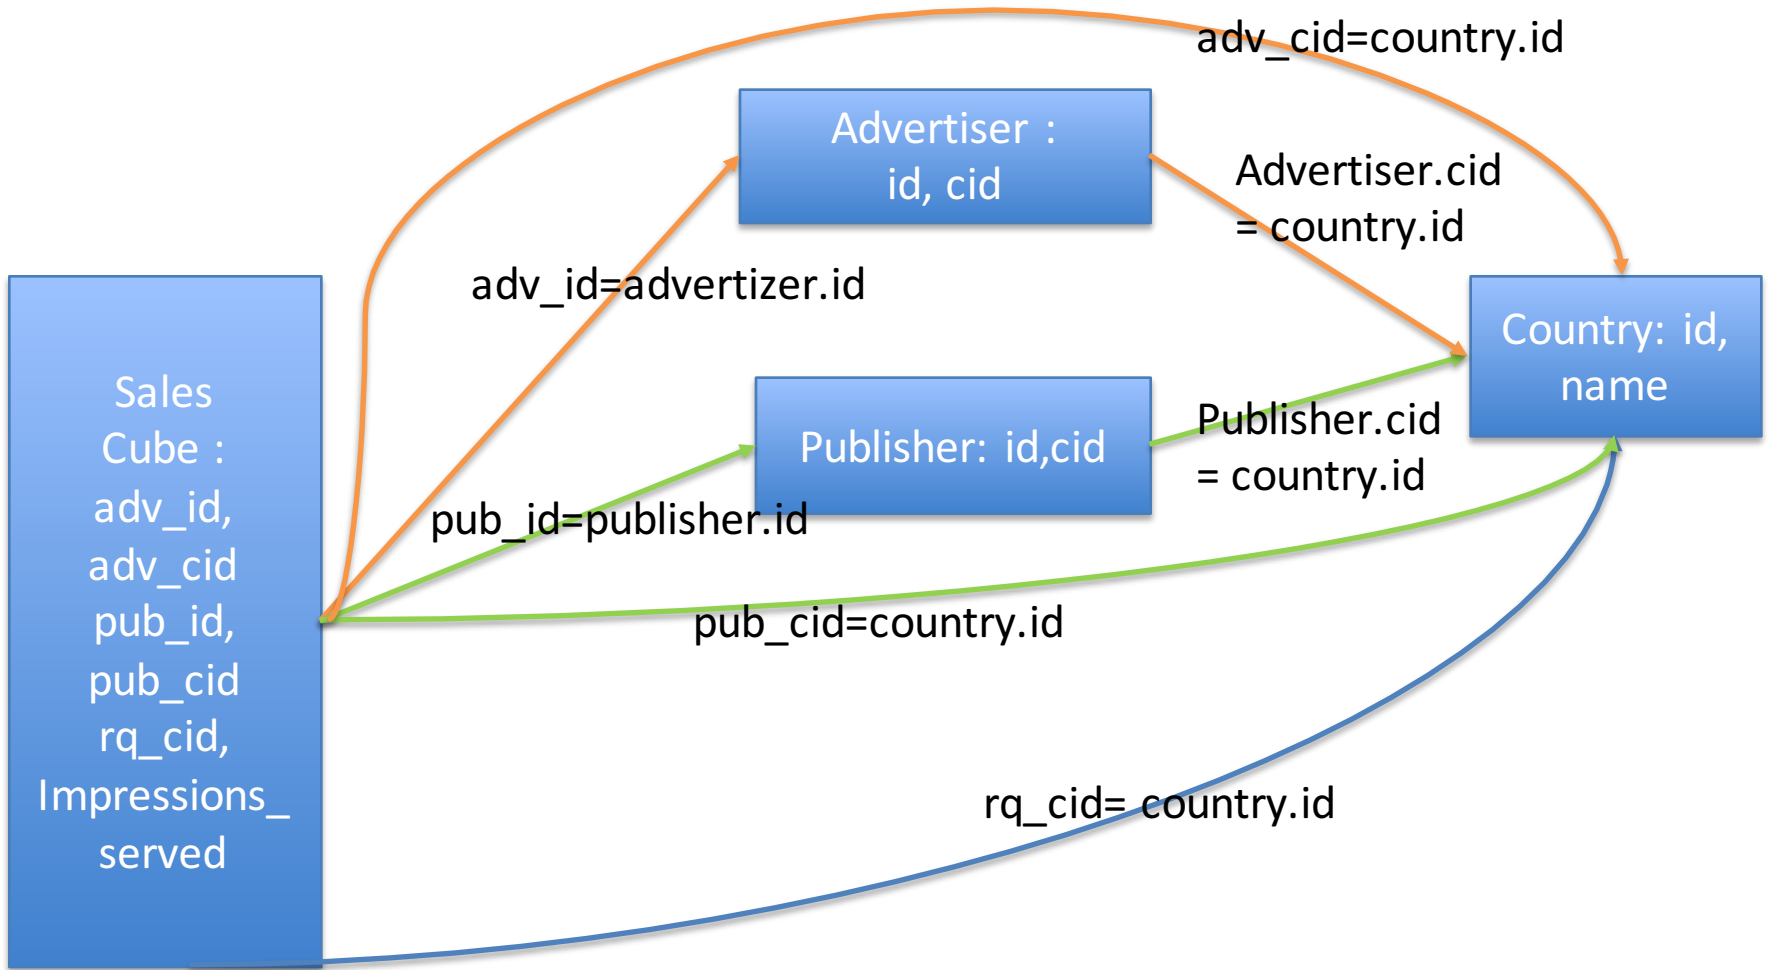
adv_cid=country.id

Advertiser : id, cid

Advertiser.cid = country.id

adv_id=advertizer.id

Sales Cube : adv_id, adv_cid pub_id, pub_cid rq_cid, Impressions_ served

Country: id, name

Publisher: id,cid

Publisher.cid = country.id

pub_id=publisher.id

pub_cid=country.id

rq_cid= country.id